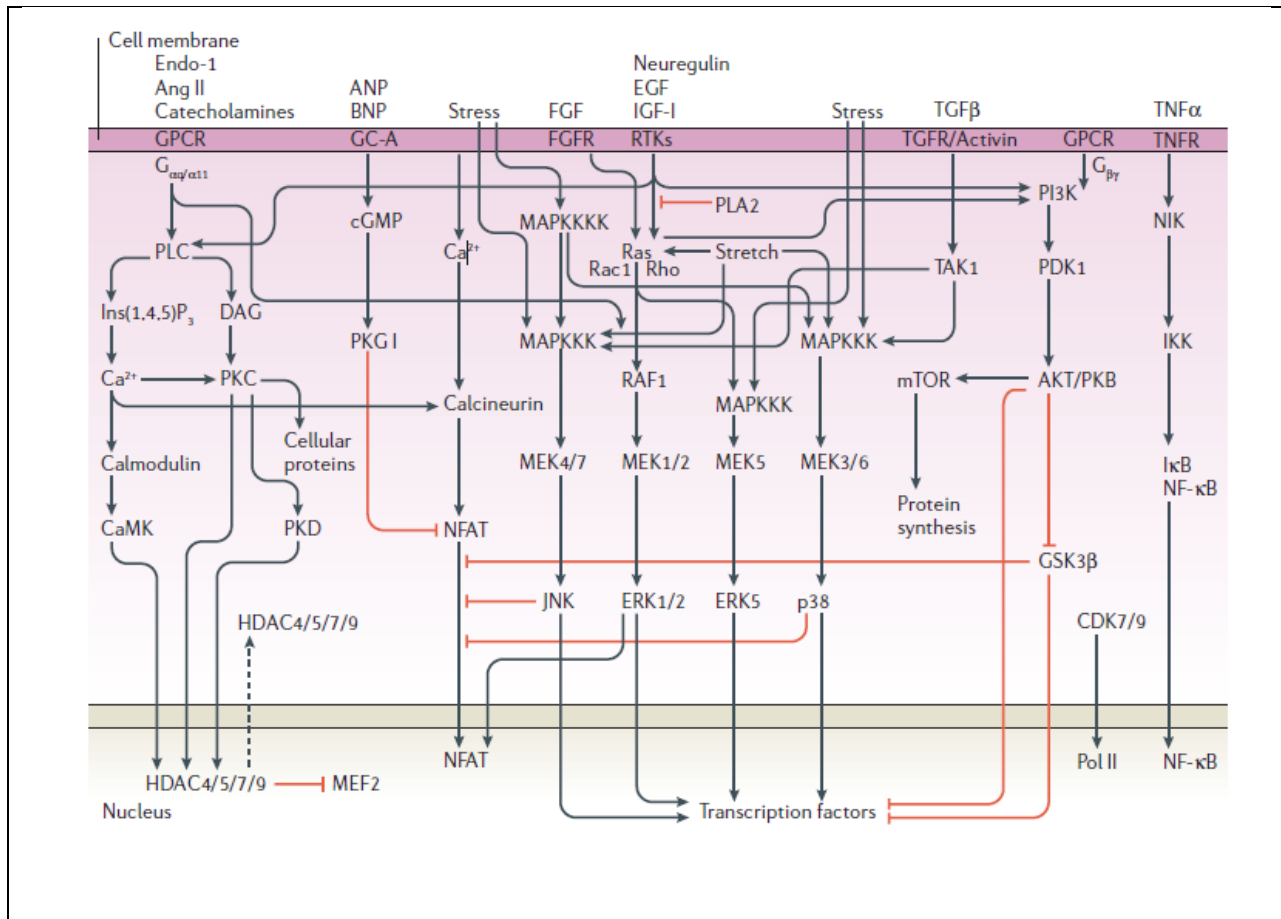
Cell membrane

Endo-1
Ang II
Catecholamines
GPCR
$G_{\alpha q/\alpha 11}$

ANP
BNP
GC-A

Stress

FGF
FGFR

Neuregulin
EGF
IGF-I
RTKs

Stress

TGFβ
TGFR/Activin

GPCR
$G_{\beta\gamma}$

TNFα
TNFR

PLA2
PI3K
NIK
PLC
cGMP
$Ca^{2+}$
MAPKKKK
Ras
Stretch
Rac1
Rho
TAK1
PDK1
$Ins(1,4,5)P_3$
DAG
PKG I
MAPKKK
MAPKKK
IKK
$Ca^{2+}$
PKC
RAF1
mTOR
AKT/PKB
Calcineurin
MAPKKK
Cellular proteins
Calmodulin
MEK4/7
MEK1/2
MEK5
MEK3/6
IκB
NF-κB
Protein synthesis
CaMK
PKD
NFAT
GSK3β
JNK
ERK1/2
ERK5
p38
HDAC4/5/7/9
CDK7/9
NFAT
Pol II
NF-κB
HDAC4/5/7/9
MEF2
Nucleus
Transcription factors